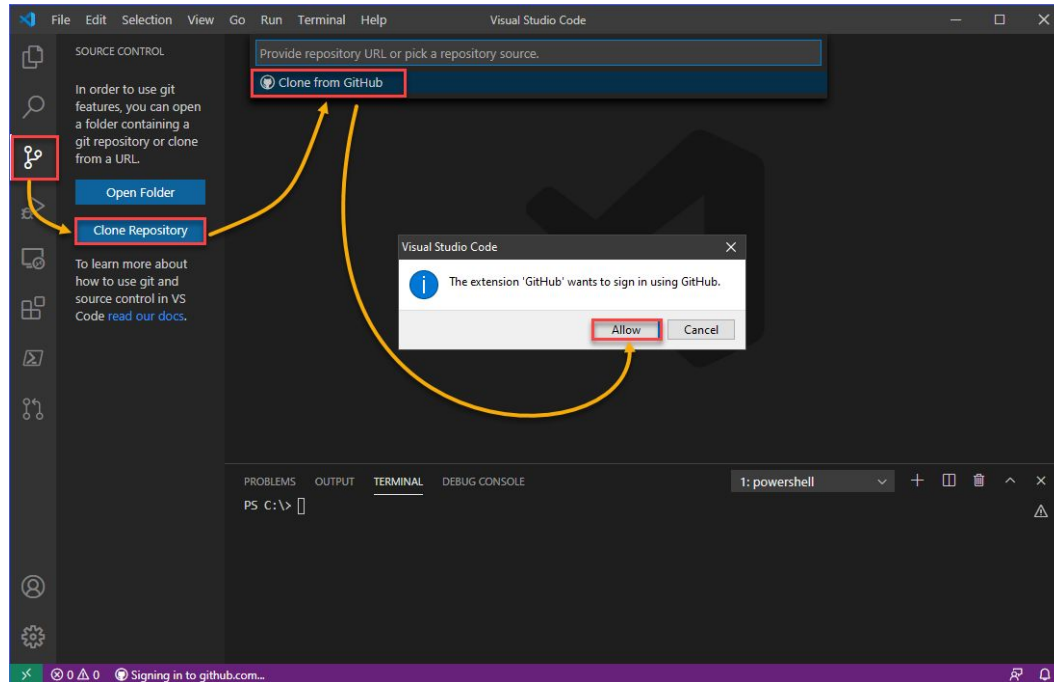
File Edit Selection View Go Run Terminal Help Visual Studio Code

SOURCE CONTROL

In order to use git features, you can open a folder containing a git repository or clone from a URL.

Open Folder

Clone Repository

To learn more about how to use git and source control in VS Code read our docs.

Provide repository URL or pick a repository source.

Clone from GitHub

Visual Studio Code

The extension 'GitHub' wants to sign in using GitHub.

Allow Cancel

PROBLEMS OUTPUT TERMINAL DEBUG CONSOLE 1: powershell

PS C:\>

⊗ 0 ⚠ 0 Signing in to github.com...